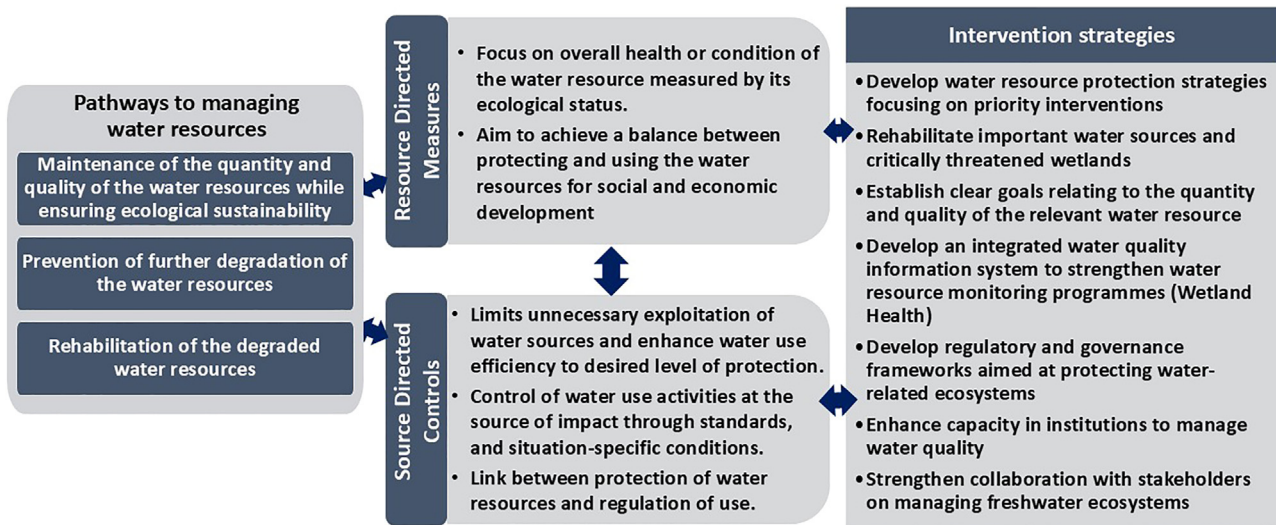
Pathways to managing water resources

Maintenance of the quantity and quality of the water resources while ensuring ecological sustainability

Prevention of further degradation of the water resources

Rehabilitation of the degraded water resources

Resource Directed Measures

• Focus on overall health or condition of the water resource measured by its ecological status.

• Aim to achieve a balance between protecting and using the water resources for social and economic development

Source Directed Controls

• Limits unnecessary exploitation of water sources and enhance water use efficiency to desired level of protection.

• Control of water use activities at the source of impact through standards, and situation-specific conditions.

• Link between protection of water resources and regulation of use.

Intervention strategies

• Develop water resource protection strategies focusing on priority interventions

• Rehabilitate important water sources and critically threatened wetlands

• Establish clear goals relating to the quantity and quality of the relevant water resource

• Develop an integrated water quality information system to strengthen water resource monitoring programmes (Wetland Health)

• Develop regulatory and governance frameworks aimed at protecting water-related ecosystems

• Enhance capacity in institutions to manage water quality

• Strengthen collaboration with stakeholders on managing freshwater ecosystems